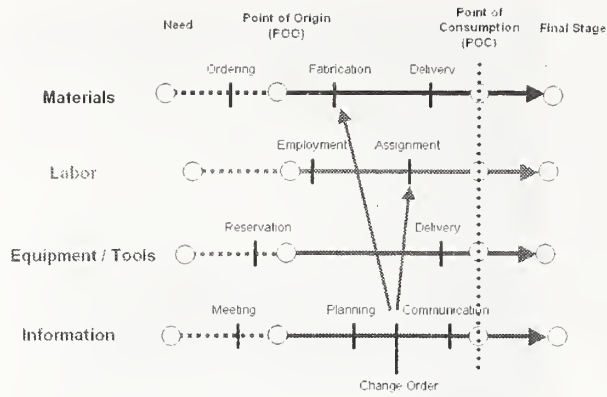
Need

Point of Origin (POC)

Point of Consumption (POC)

Final Stage

Materials

Ordering

Fabrication

Delivery

Labor

Employment

Assignment

Equipment / Tools

Reservation

Delivery

Information

Meeting

Planning

Communication

Change Order